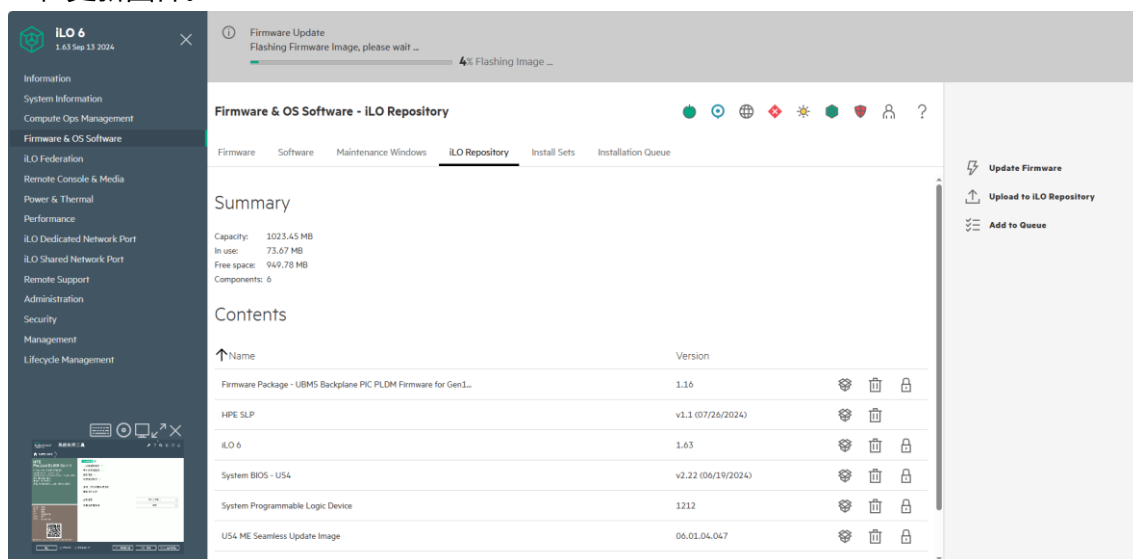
iLO 6
1.63 Sep 13 2024

Information
System Information
Compute Ops Management
Firmware & OS Software
iLO Federation
Remote Console & Media
Power & Thermal
Performance
iLO Dedicated Network Port
iLO Shared Network Port
Remote Support
Administration
Security
Management
Lifecycle Management

Firmware Update
Flashing Firmware Image, please wait ...
4% Flashing Image ...

Firmware & OS Software - iLO Repository

Firmware Software Maintenance Windows iLO Repository Install Sets Installation Queue

Update Firmware
Upload to iLO Repository
Add to Queue

Summary

Capacity: 1023.45 MB
In use: 73.67 MB
Free space: 949.78 MB
Components: 6

Contents

| Name | Version |
|---|---|
| Firmware Package - UBM5 Backplane PIC PLDM Firmware for Gen1... | 1.16 |
| HPE SLP | v1.1 (07/26/2024) |
| iLO 6 | 1.63 |
| System BIOS - U54 | v2.22 (06/19/2024) |
| System Programmable Logic Device | 1212 |
| U54 ME Seamless Update Image | 06.01.04.047 |